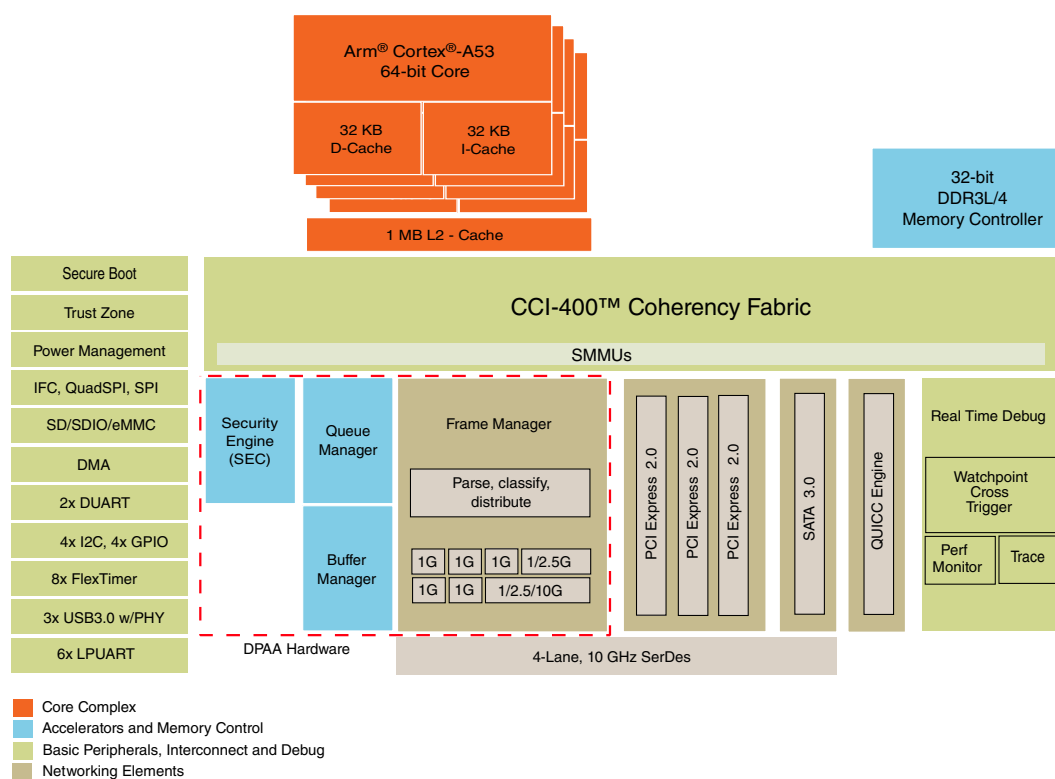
Arm® Cortex®-A53
64-bit Core

32 KB
D-Cache

32 KB
I-Cache

1 MB L2 - Cache

32-bit
DDR3L/4
Memory Controller

Secure Boot
Trust Zone
Power Management
IFC, QuadSPI, SPI
SD/SDIO/eMMC
DMA
2x DUART
4x I2C, 4x GPIO
8x FlexTimer
3x USB3.0 w/PHY
6x LPUART

CCI-400™ Coherency Fabric

SMMUs

Security Engine (SEC)

Queue Manager

Buffer Manager

Frame Manager

Parse, classify, distribute

| 1G | 1G | 1G | 1/2.5G |
|---|---|---|---|
| 1G | 1G | 1/2.5/10G | |

DPAA Hardware

PCI Express 2.0
PCI Express 2.0
PCI Express 2.0

SATA 3.0

QUICC Engine

Real Time Debug

Watchpoint Cross Trigger

Perf Monitor

Trace

4-Lane, 10 GHz SerDes

Core Complex
Accelerators and Memory Control
Basic Peripherals, Interconnect and Debug
Networking Elements